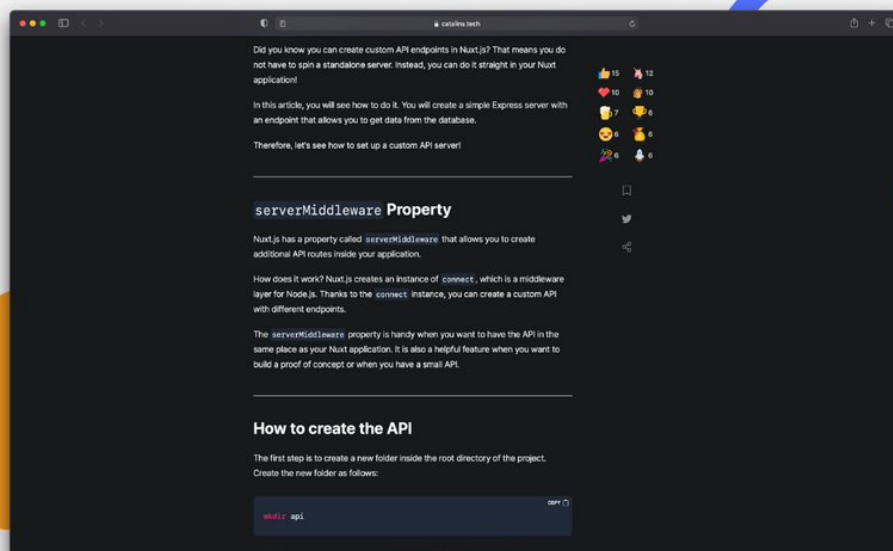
catalins.tech

Did you know you can create custom API endpoints in Nuxt.js? That means you do not have to spin a standalone server. Instead, you can do it straight in your Nuxt application!

In this article, you will see how to do it. You will create a simple Express server with an endpoint that allows you to get data from the database.

Therefore, let's see how to set up a custom API server!

15 12
10 10
7 6
6 6
6 6

`serverMiddleware` Property

Nuxt.js has a property called `serverMiddleware` that allows you to create additional API routes inside your application.

How does it work? Nuxt.js creates an instance of `connect`, which is a middleware layer for Node.js. Thanks to the `connect` instance, you can create a custom API with different endpoints.

The `serverMiddleware` property is handy when you want to have the API in the same place as your Nuxt application. It is also a helpful feature when you want to build a proof of concept or when you have a small API.

How to create the API

The first step is to create a new folder inside the root directory of the project. Create the new folder as follows:

COPY

mkdir api